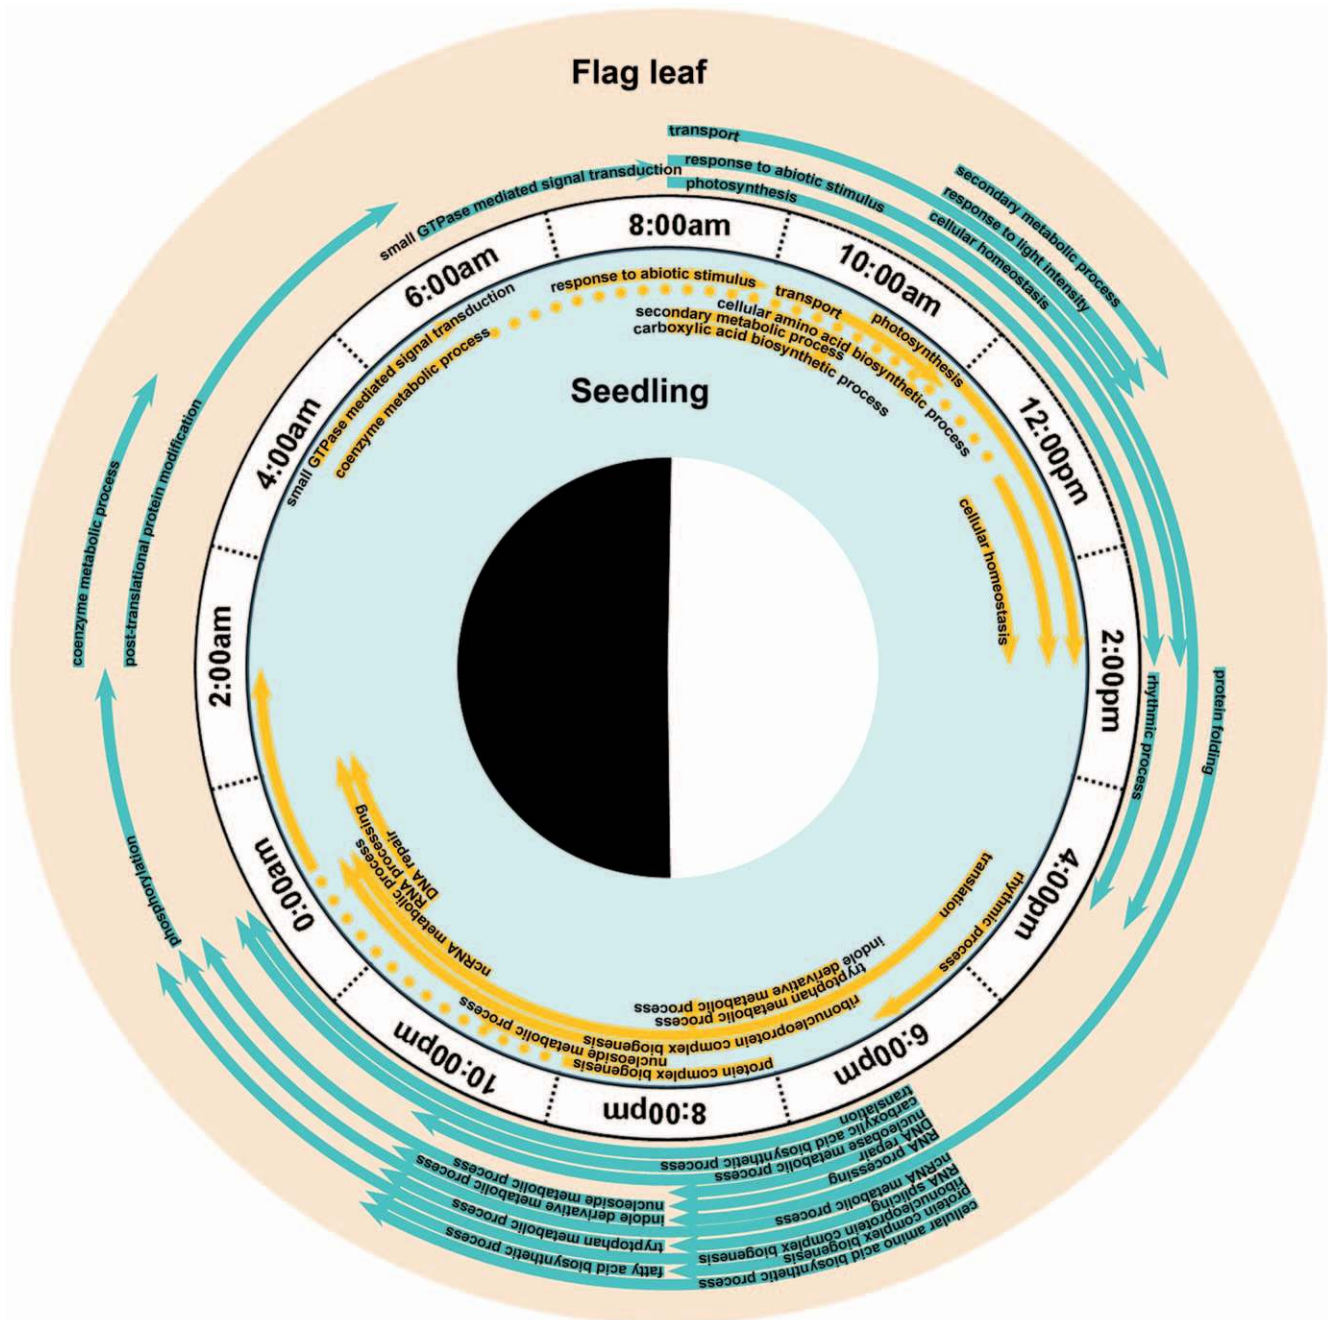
Flag leaf

transport
small GTPase mediated signal transduction
response to abiotic stimulus
photosynthesis
secondary metabolic process
response to light intensity
cellular homeostasis

8:00am
6:00am
10:00am
12:00pm
2:00pm
4:00pm
6:00pm
8:00pm
10:00pm
0:00am
2:00am
4:00am

response to abiotic stimulus
transport
small GTPase mediated signal transduction
coenzyme metabolic process
cellular amino acid biosynthetic process
secondary metabolic process
carboxylic acid biosynthetic process
photosynthesis
cellular homeostasis

Seedling

coenzyme metabolic process
post-translational protein modification
rhythmic process
protein folding

translation
rhythmic process
indole derivative metabolic process
tryptophan metabolic process
ribonucleoprotein complex biogenesis
nucleoside metabolic process
protein complex biogenesis
ncRNA metabolic process
DNA repair
RNA processing
nucleoside metabolic process

phosphorylation

translation
carboxylic acid biosynthetic process
DNA repair
nucleobase metabolic process
RNA processing
ncRNA metabolic process
RNA splicing
ribonucleoprotein complex biogenesis
protein complex biogenesis
cellular amino acid biosynthetic process
nucleoside metabolic process
indole derivative metabolic process
tryptophan metabolic process
fatty acid biosynthetic process